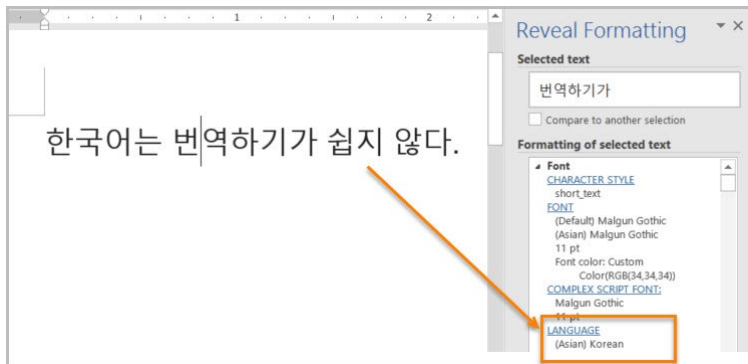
1 · · · 2

한국어는 번역하기가 쉽지 않다.

Reveal Formatting

Selected text

번역하기가

Compare to another selection

Formatting of selected text

Font
CHARACTER STYLE
short_text
FONT
(Default) Malgun Gothic
(Asian) Malgun Gothic
11 pt
Font color: Custom Color(RGB(34,34,34))
COMPLEX SCRIPT FONT:
Malgun Gothic
11 pt
LANGUAGE
(Asian) Korean